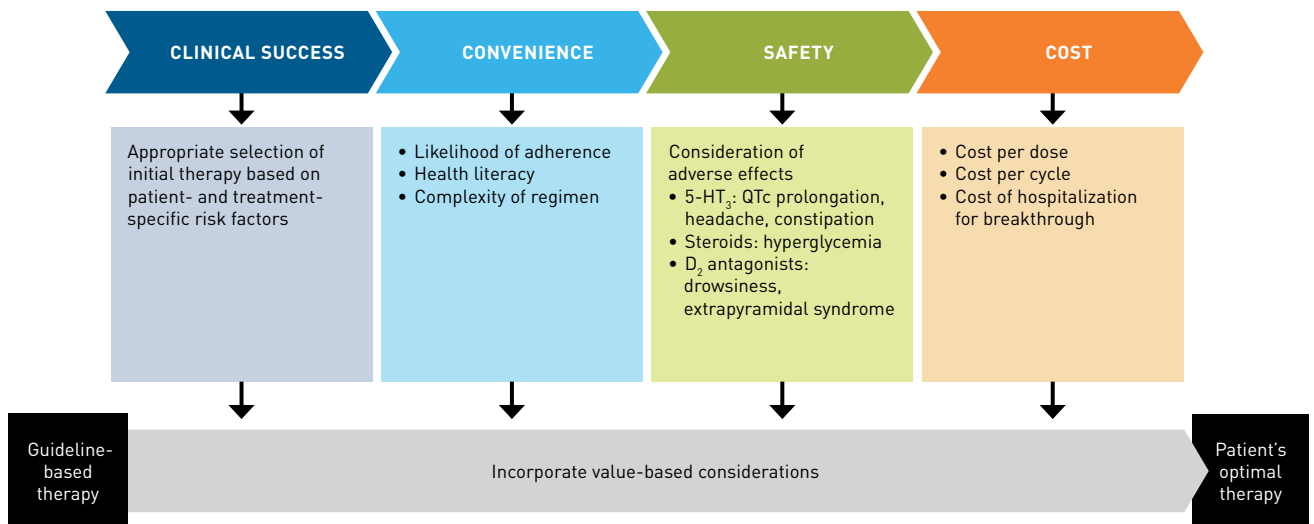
CLINICAL SUCCESS

CONVENIENCE

SAFETY

COST

Appropriate selection of initial therapy based on patient- and treatment-specific risk factors

• Likelihood of adherence
• Health literacy
• Complexity of regimen

Consideration of adverse effects
• 5-HT$_3$: QTc prolongation, headache, constipation
• Steroids: hyperglycemia
• D$_2$ antagonists: drowsiness, extrapyramidal syndrome

• Cost per dose
• Cost per cycle
• Cost of hospitalization for breakthrough

Guideline-based therapy

Incorporate value-based considerations

Patient's optimal therapy